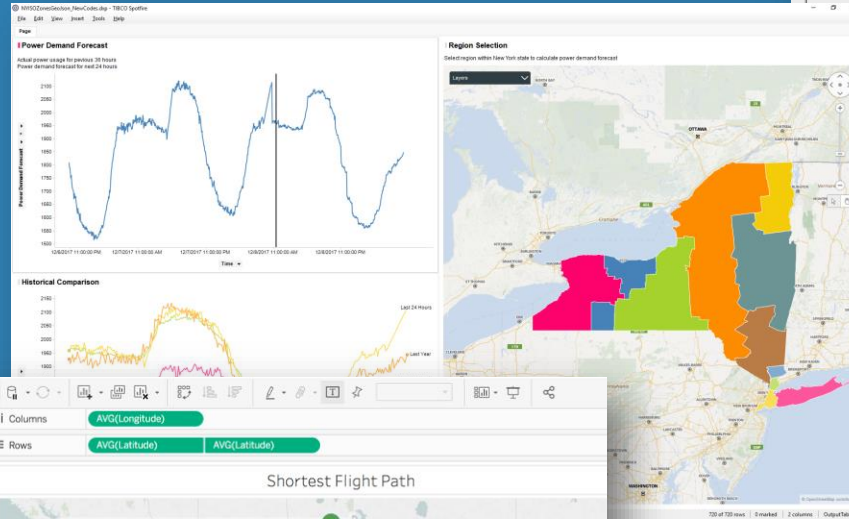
NYISOZoneGeoJson_NewCodes.dxp - TIBCO Spotfire

File Edit View Insert Tools Help

Page

Power Demand Forecast

Actual power usage for pevious 36 hours
Power demand forecast for next 24 hours

Power Demand Forecast

2100
2050
2000
1950
1900
1850
1800
1750
1700
1650
1600

12/6/2017 11:00:00 PM 12/7/2017 11:00:00 AM 12/7/2017 11:00:00 PM 12/8/2017 11:00:00 AM 12/8/2017 11:00:00 PM

Time

Historical Comparison

2150
2100
2050
2000
1950
1900
1850

Last 24 Hours

Last Year

Region Selection

Select region within New York state to calculate power demand forecast

Layers

OTTAWA

WASHINGTON

720 of 720 rows | 0 marked | 2 columns | OutputTab

Columns AVG(Longitude)

Rows AVG(Latitude) AVG(Latitude)

Shortest Flight Path